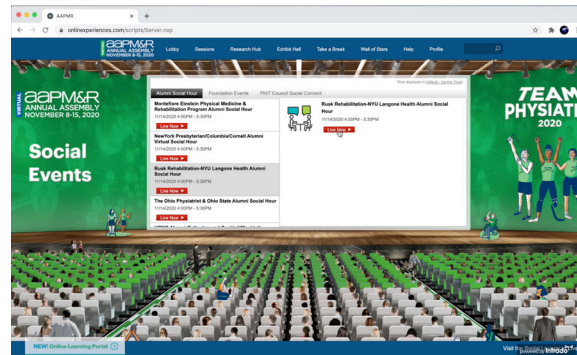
AAPMR
onlinexperiences.com/scripts/Server.nxp

aapm&r ANNUAL ASSEMBLY NOVEMBER 8-15, 2020
Lobby Sessions Research Hub Exhibit Hall Take a Break Wall of Stars Help Profile

VIRTUAL aapm&r ANNUAL ASSEMBLY NOVEMBER 8-15, 2020

Social Events

TEAM PHYSIATRY 2020

Alumni Social Hour | Foundation Events | PM&R Council Social Connect

Times displayed in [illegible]

Montefiore Einstein Physical Medicine & Rehabilitation Program Alumni Social Hour
11/14/2020 4:00PM - 5:30PM
Live Now

NewYork Presbyterian/Columbia/Cornell Alumni Virtual Social Hour
11/14/2020 4:00PM - 5:30PM
Live Now

Rusk Rehabilitation-NYU Langone Health Alumni Social Hour
11/14/2020 4:00PM - 5:30PM
Live Now

The Ohio Physiatrist & Ohio State Alumni Social Hour
11/14/2020 4:00PM - 5:30PM
Live Now

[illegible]

Rusk Rehabilitation-NYU Langone Health Alumni Social Hour
11/14/2020 4:00PM - 5:30PM
Live Now

NEW! Online Learning Portal

Visit the Social Lounge
Powered by intrado